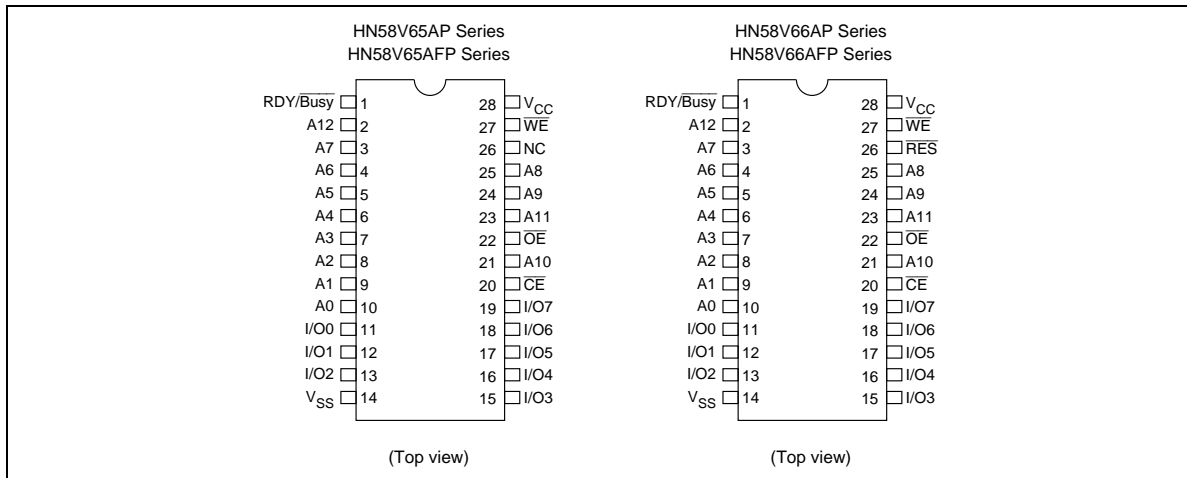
HN58V65AP Series
HN58V65AFP Series

RDY/$\overline{\text{Busy}}$ 1
A12 2
A7 3
A6 4
A5 5
A4 6
A3 7
A2 8
A1 9
A0 10
I/O0 11
I/O1 12
I/O2 13
$V_{SS}$ 14

28 $V_{CC}$
27 $\overline{\text{WE}}$
26 NC
25 A8
24 A9
23 A11
22 $\overline{\text{OE}}$
21 A10
20 $\overline{\text{CE}}$
19 I/O7
18 I/O6
17 I/O5
16 I/O4
15 I/O3

(Top view)

HN58V66AP Series
HN58V66AFP Series

RDY/$\overline{\text{Busy}}$ 1
A12 2
A7 3
A6 4
A5 5
A4 6
A3 7
A2 8
A1 9
A0 10
I/O0 11
I/O1 12
I/O2 13
$V_{SS}$ 14

28 $V_{CC}$
27 $\overline{\text{WE}}$
26 $\overline{\text{RES}}$
25 A8
24 A9
23 A11
22 $\overline{\text{OE}}$
21 A10
20 $\overline{\text{CE}}$
19 I/O7
18 I/O6
17 I/O5
16 I/O4
15 I/O3

(Top view)